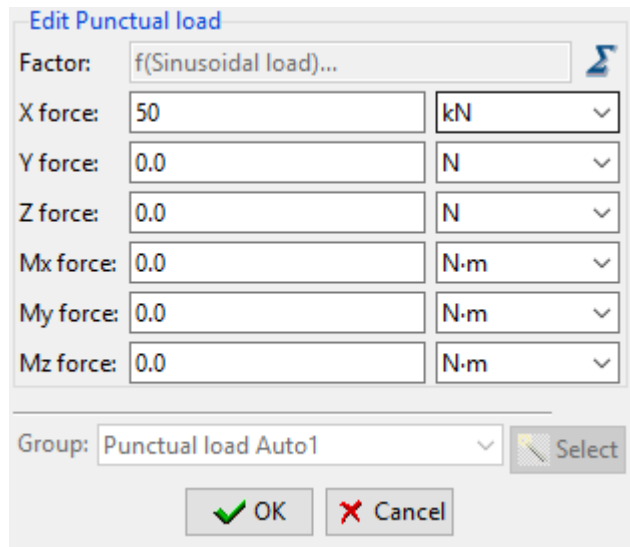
Edit Punctual load

Factor: f(Sinusoidal load)...

X force: 50 kN

Y force: 0.0 N

Z force: 0.0 N

Mx force: 0.0 N·m

My force: 0.0 N·m

Mz force: 0.0 N·m

Group: Punctual load Auto1 Select

OK Cancel